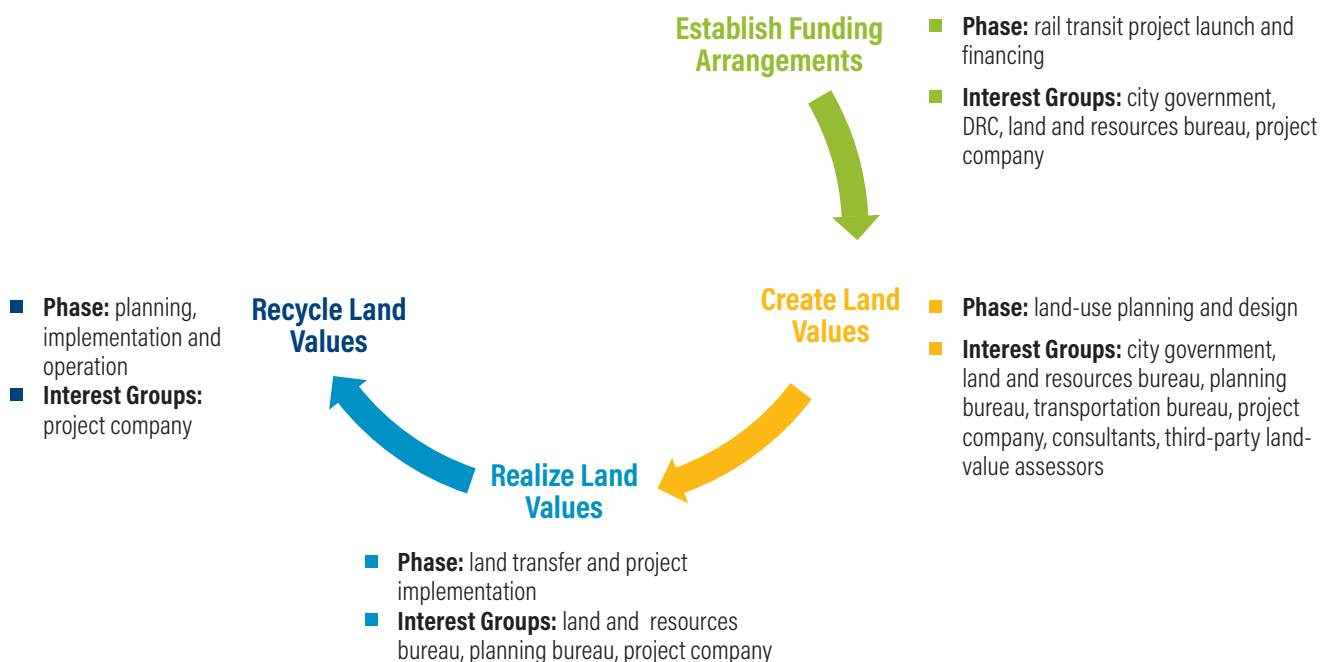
Establish Funding Arrangements

- **Phase:** rail transit project launch and financing
- **Interest Groups:** city government, DRC, land and resources bureau, project company

Create Land Values

- **Phase:** land-use planning and design
- **Interest Groups:** city government, land and resources bureau, planning bureau, transportation bureau, project company, consultants, third-party land-value assessors

Realize Land Values

- **Phase:** land transfer and project implementation
- **Interest Groups:** land and resources bureau, planning bureau, project company

Recycle Land Values

- **Phase:** planning, implementation and operation
- **Interest Groups:** project company